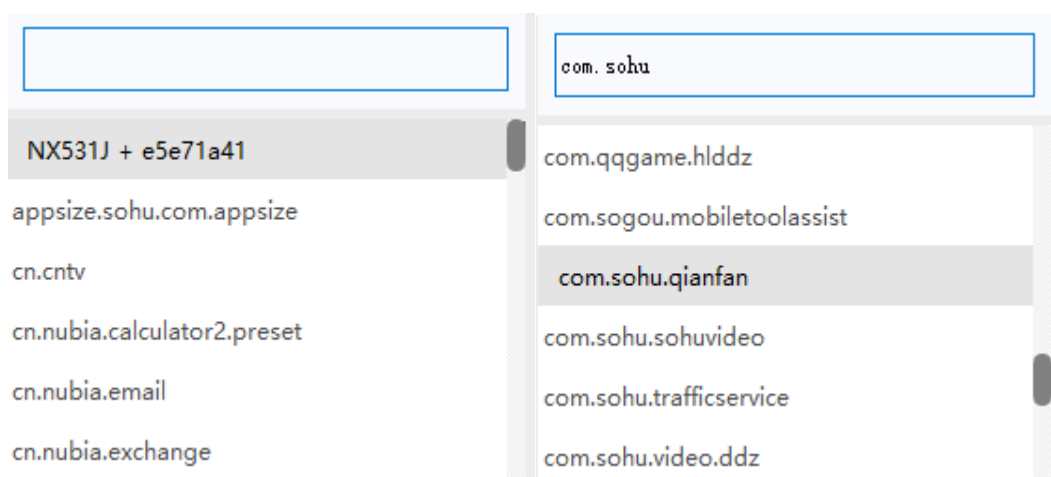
NX531J + e5e71a41
appsize.sohu.com.appsize
cn.cntv
cn.nubia.calculator2.preset
cn.nubia.email
cn.nubia.exchange

com.sohu
com.qqgame.hlddz
com.sogou.mobiletoolassist
com.sohu.qianfan
com.sohu.sohuvideo
com.sohu.trafficservice
com.sohu.video.ddz